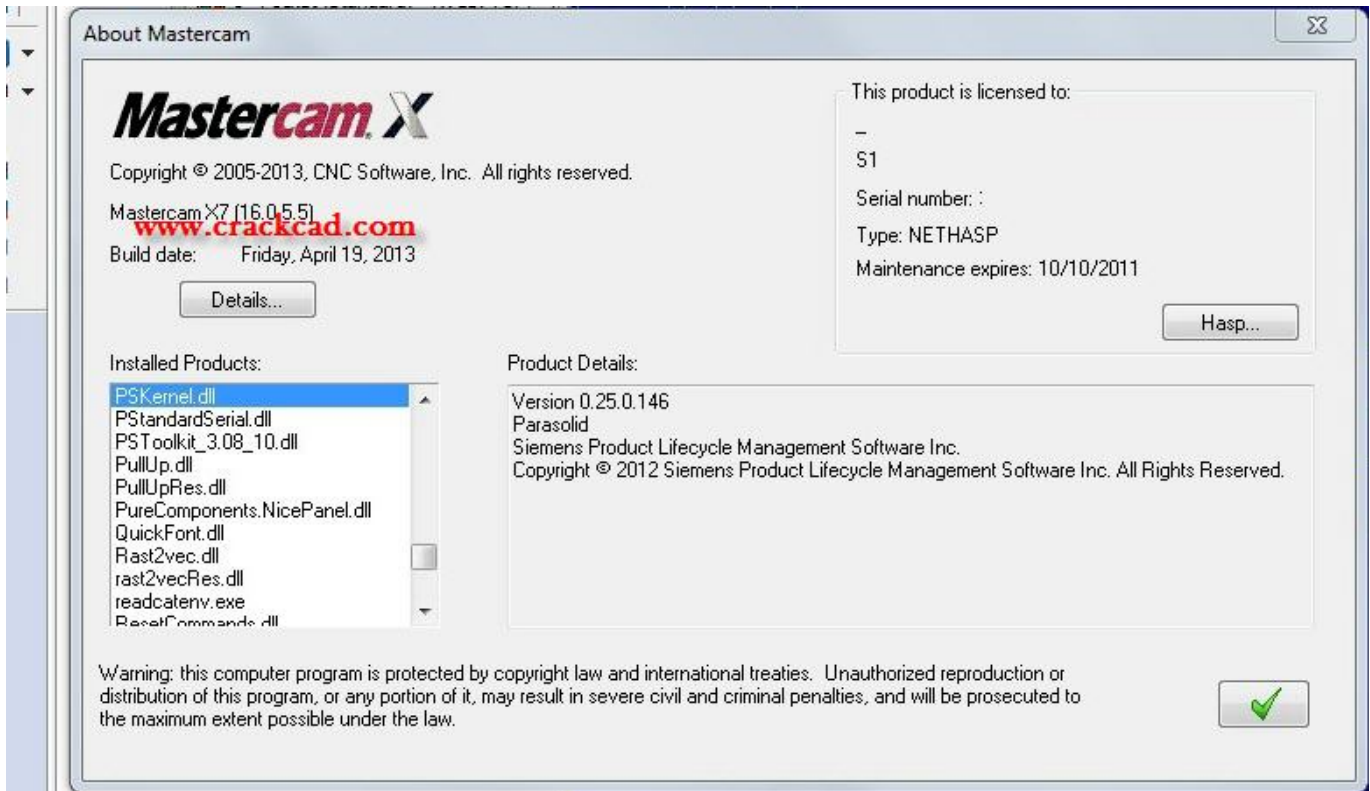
About Mastercam

Mastercam X

Copyright © 2005-2013, CNC Software, Inc. All rights reserved.

Mastercam X7 (16.0.5.5)
www.crackcad.com
Build date: Friday, April 19, 2013

Details...

This product is licensed to:

–
S1
Serial number: :
Type: NETHASP
Maintenance expires: 10/10/2011

Hasp...

Installed Products:

PSKernel.dll
PStandardSerial.dll
PSToolkit_3.08_10.dll
PullUp.dll
PullUpRes.dll
PureComponents.NicePanel.dll
QuickFont.dll
Rast2vec.dll
rast2vecRes.dll
readcatenv.exe
ResetCommands.dll

Product Details:

Version 0.25.0.146
Parasolid
Siemens Product Lifecycle Management Software Inc.
Copyright © 2012 Siemens Product Lifecycle Management Software Inc. All Rights Reserved.

Warning: this computer program is protected by copyright law and international treaties. Unauthorized reproduction or distribution of this program, or any portion of it, may result in severe civil and criminal penalties, and will be prosecuted to the maximum extent possible under the law.